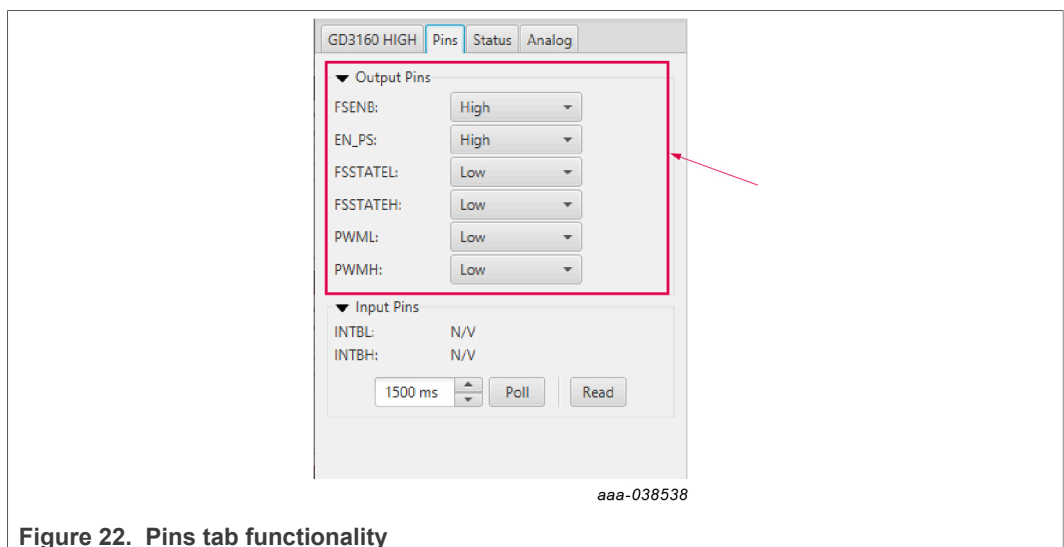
GD3160 HIGH | Pins | Status | Analog

Output Pins

FSENB: High

EN_PS: High

FSSTATEL: Low

FSSTATEH: Low

PWML: Low

PWMH: Low

Input Pins

INTBL: N/V

INTBH: N/V

1500 ms Poll Read

aaa-038538

Figure 22. Pins tab functionality